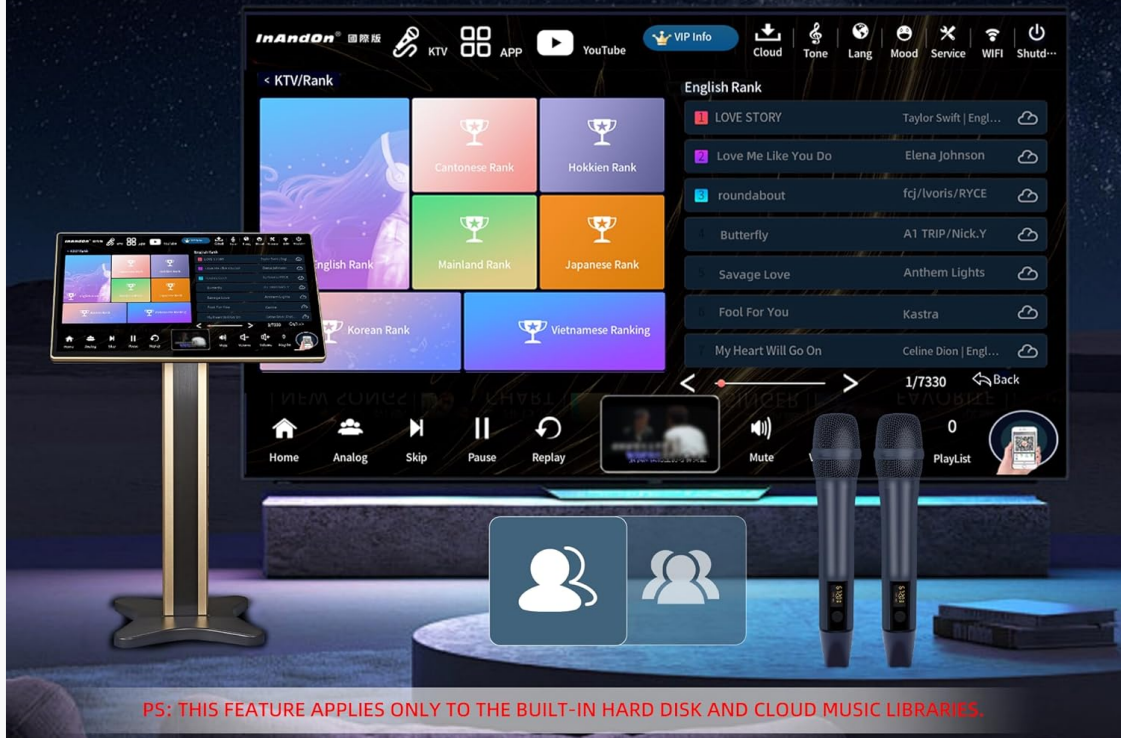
InAndOn® 國際版 KTV APP YouTube VIP Info Cloud Tone Lang Mood Service WIFI Shutd···

< KTV/Rank

English Rank

Cantonese Rank

Hokkien Rank

Mainland Rank

Japanese Rank

Korean Rank

Vietnamese Ranking

English Rank

| | | |
|---|---|---|
| 1 | LOVE STORY | Taylor Swift \| Engl... |
| 2 | Love Me Like You Do | Elena Johnson |
| 3 | roundabout | fcj/lvoris/RYCE |
| 4 | Butterfly | A1 TRIP/Nick.Y |
| 5 | Savage Love | Anthem Lights |
| 6 | Fool For You | Kastra |
| 7 | My Heart Will Go On | Celine Dion \| Engl... |

< > 1/7330 Back

Home Analog Skip Pause Replay Mute 0 PlayList

PS: THIS FEATURE APPLIES ONLY TO THE BUILT-IN HARD DISK AND CLOUD MUSIC LIBRARIES.